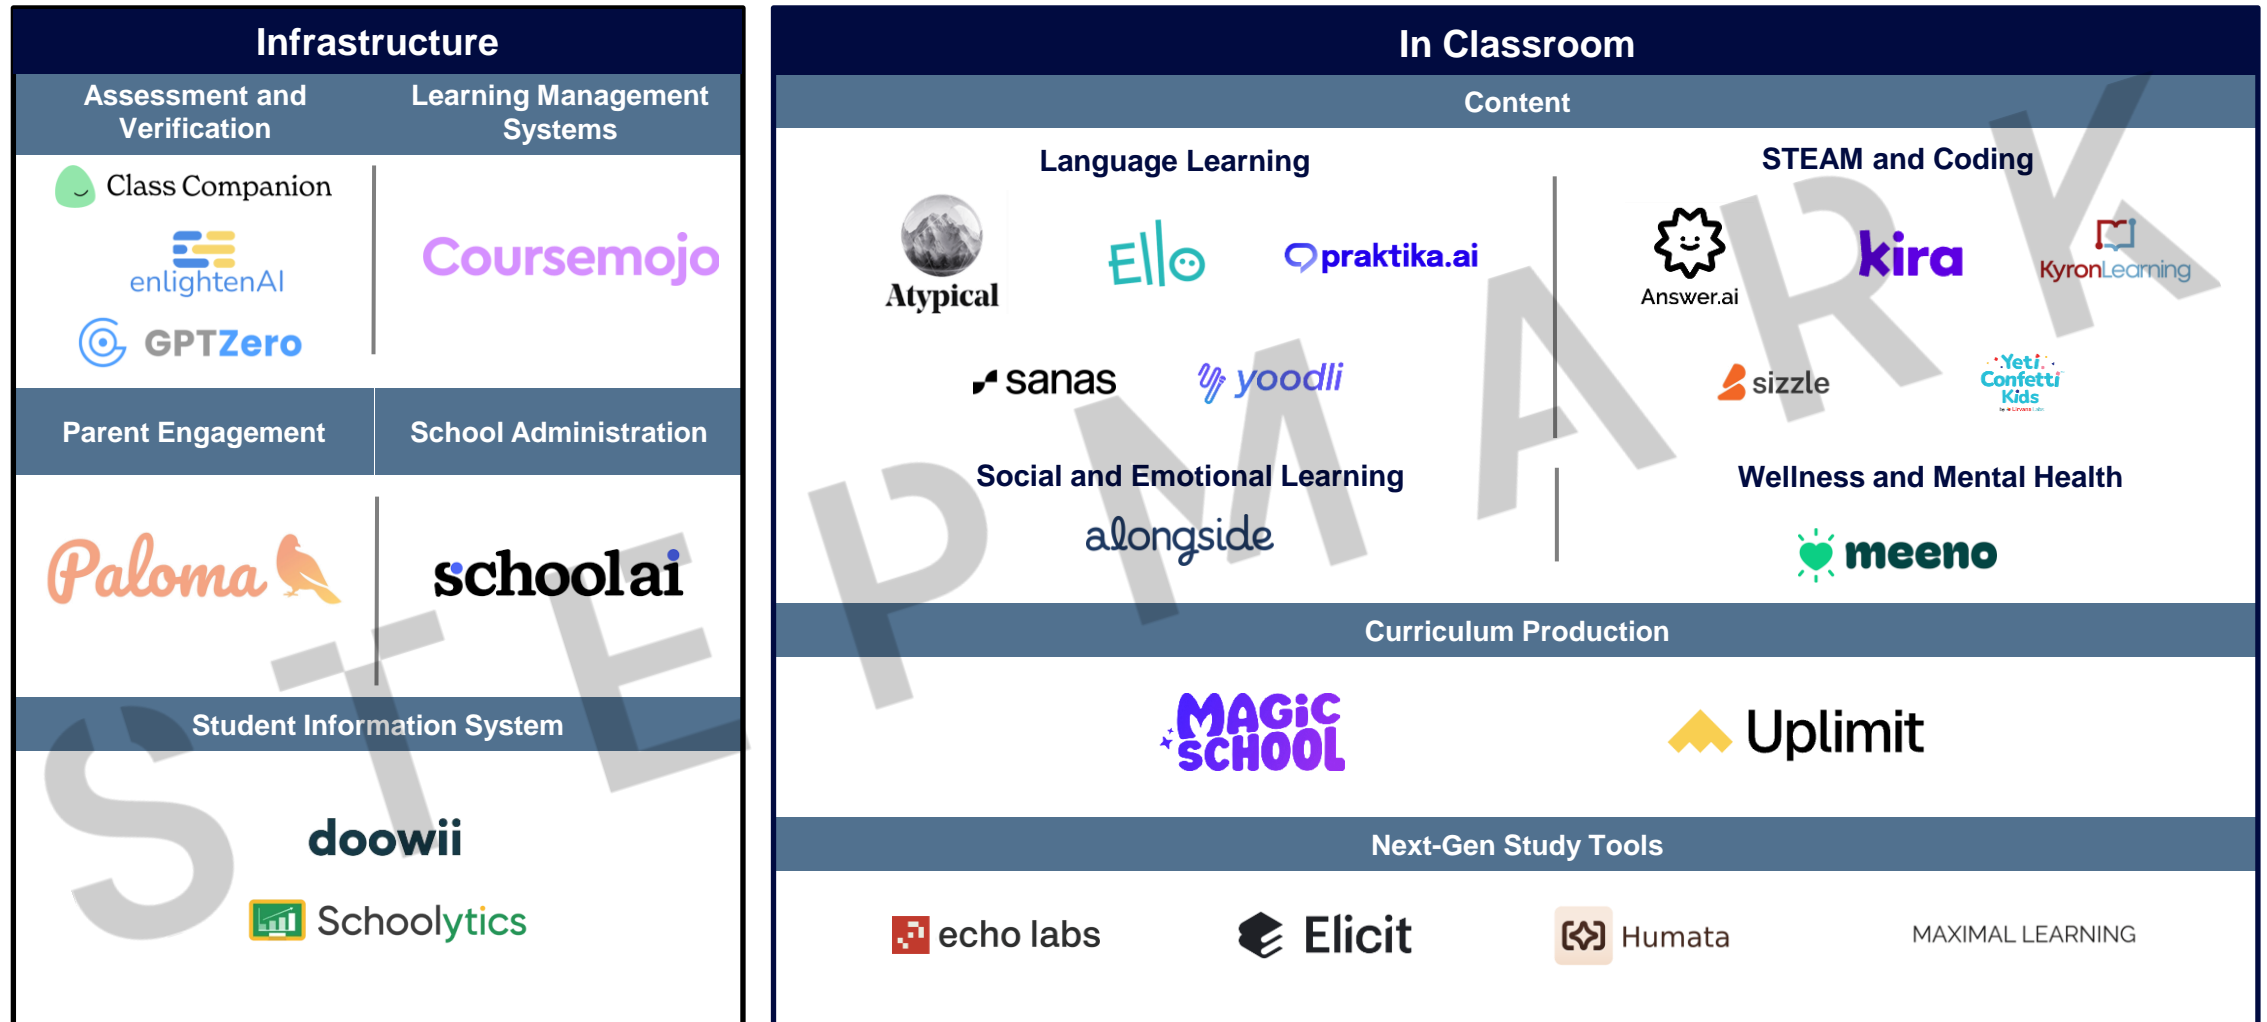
Infrastructure

Assessment and Verification

Learning Management Systems

Class Companion

enlightenAI

GPTZero

Coursemojo

Parent Engagement

School Administration

Paloma

schoolai

Student Information System

doowii

Schoolytics

In Classroom

Content

Language Learning

Atypical

Ello

praktika.ai

sanas

yoodli

STEAM and Coding

Answer.ai

kira

KyronLearning

sizzle

Yeti Confetti Kids

Social and Emotional Learning

alongside

Wellness and Mental Health

meeno

Curriculum Production

MAGIC SCHOOL

Uplimit

Next-Gen Study Tools

echo labs

Elicit

Humata

MAXIMAL LEARNING

STEP MARK